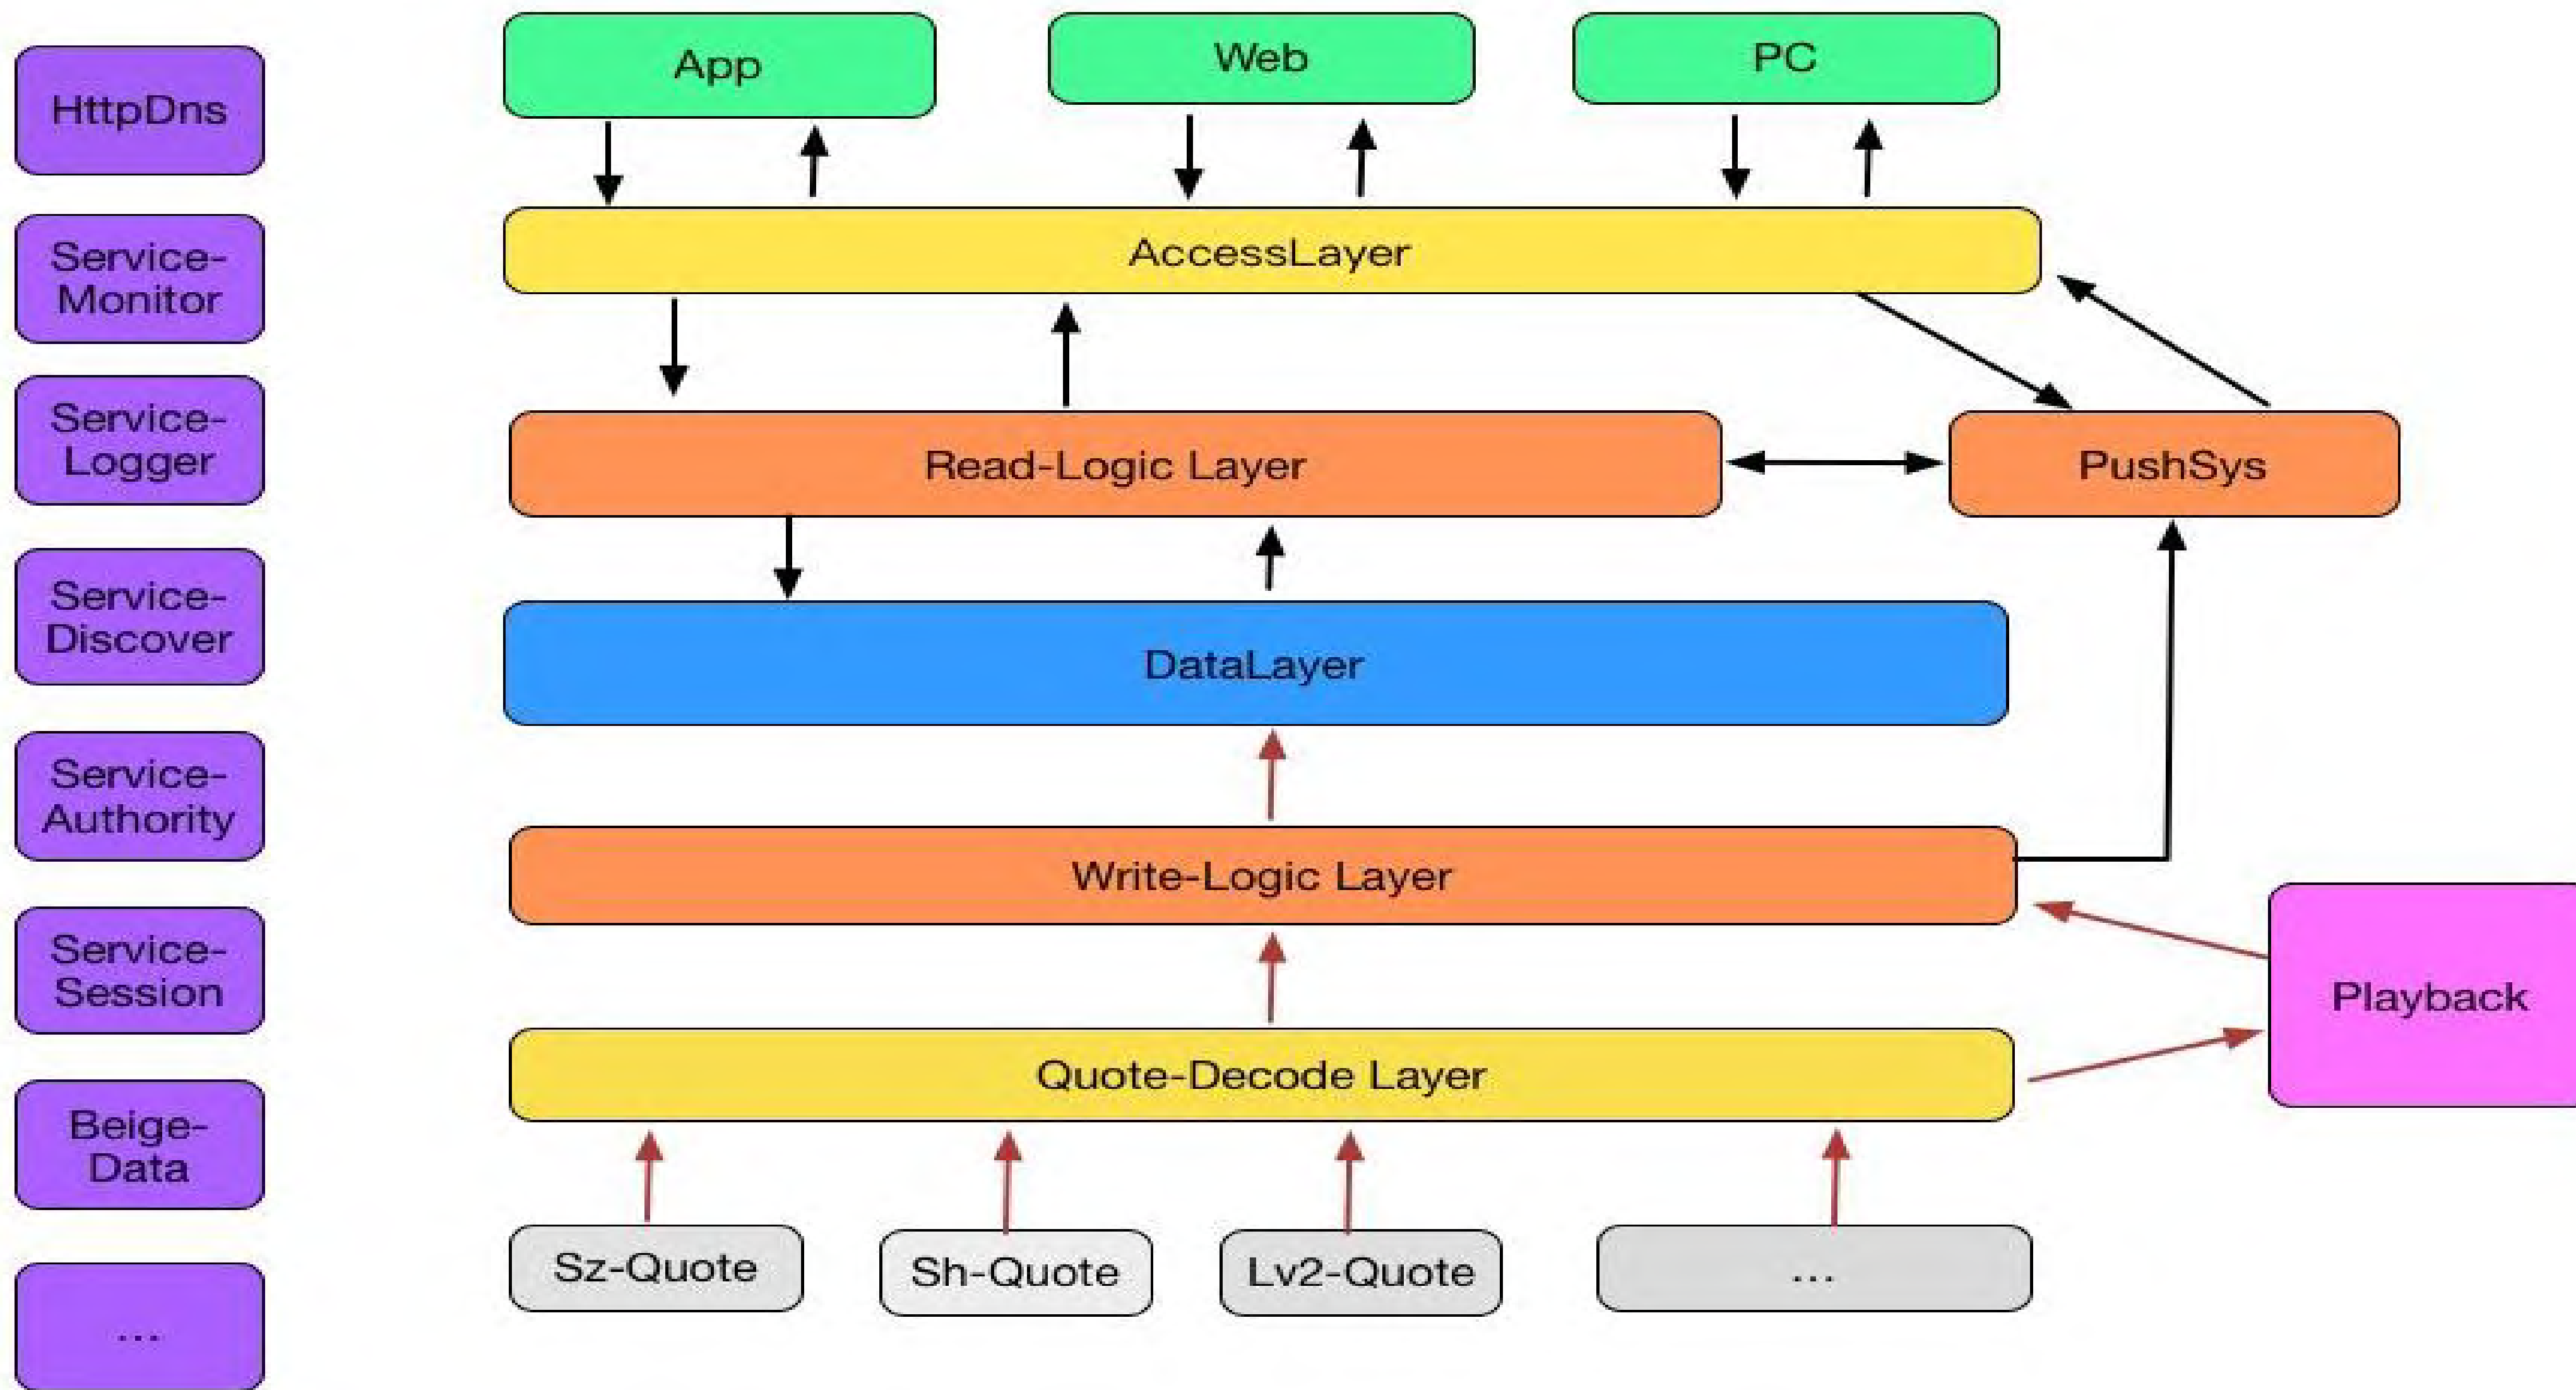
HttpDns

Service-Monitor

Service-Logger

Service-Discover

Service-Authority

Service-Session

Beige-Data

...

App

Web

PC

AccessLayer

Read-Logic Layer

PushSys

DataLayer

Write-Logic Layer

Playback

Quote-Decode Layer

Sz-Quote

Sh-Quote

Lv2-Quote

...